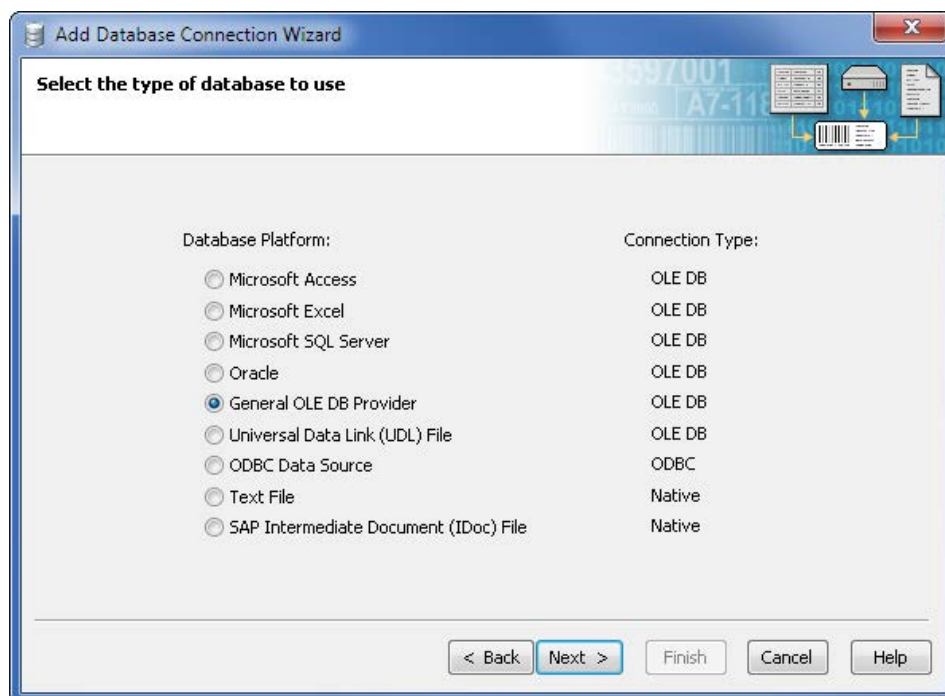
Add Database Connection Wizard

Select the type of database to use

| Database Platform: | Connection Type: |
|---|---|
| Microsoft Access | OLE DB |
| Microsoft Excel | OLE DB |
| Microsoft SQL Server | OLE DB |
| Oracle | OLE DB |
| General OLE DB Provider | OLE DB |
| Universal Data Link (UDL) File | OLE DB |
| ODBC Data Source | ODBC |
| Text File | Native |
| SAP Intermediate Document (IDoc) File | Native |

< Back Next > Finish Cancel Help